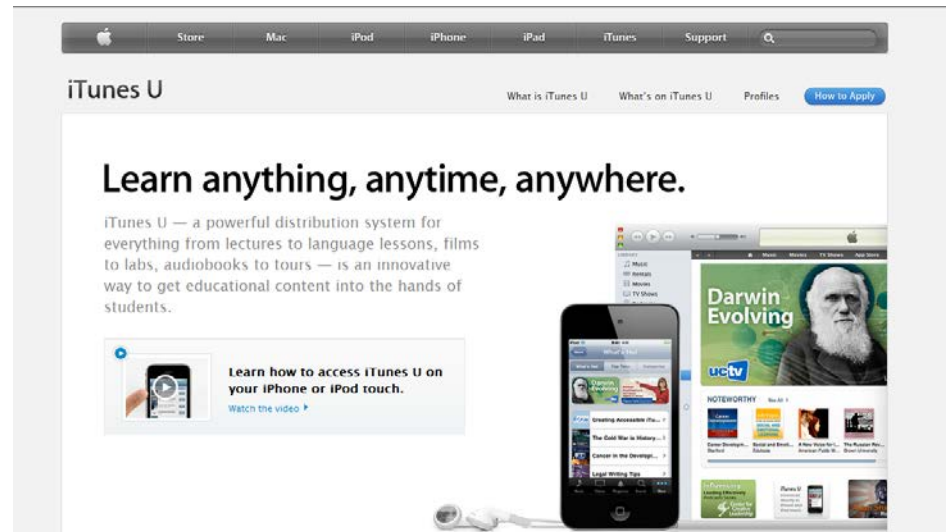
Store Mac iPod iPhone iPad iTunes Support

iTunes U

What is iTunes U What's on iTunes U Profiles How to Apply

Learn anything, anytime, anywhere.

iTunes U — a powerful distribution system for everything from lectures to language lessons, films to labs, audiobooks to tours — is an innovative way to get educational content into the hands of students.

Learn how to access iTunes U on your iPhone or iPod touch.

Watch the video

Darwin Evolving

uctv

NOTEWORTHY

Creating Accessible iTu...

The Cold War in History...

Cancer in the Developi...

Legal Writing Tips